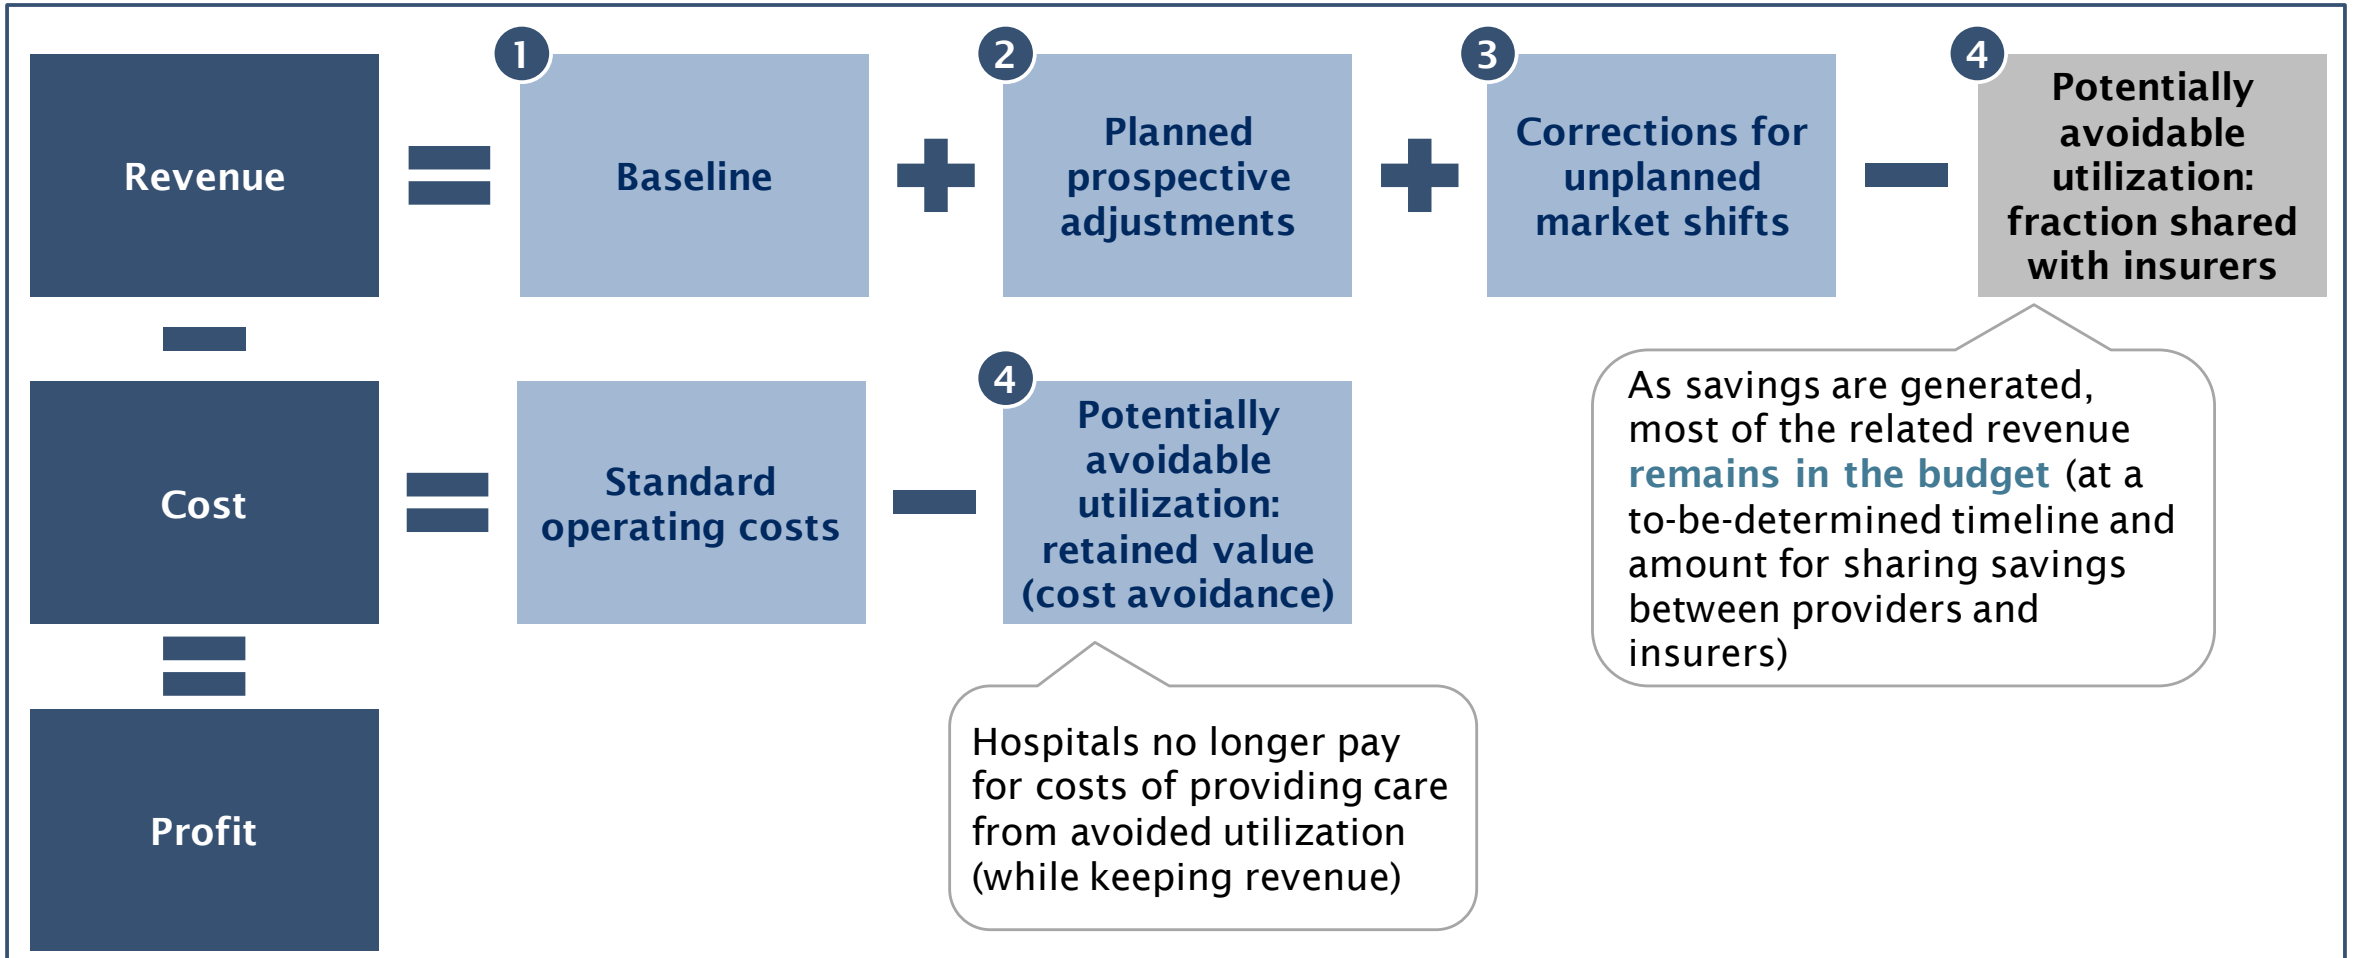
Revenue = 1 Baseline + 2 Planned prospective adjustments + 3 Corrections for unplanned market shifts − 4 Potentially avoidable utilization: fraction shared with insurers

As savings are generated, most of the related revenue remains in the budget (at a to-be-determined timeline and amount for sharing savings between providers and insurers)

−

Cost = Standard operating costs − 4 Potentially avoidable utilization: retained value (cost avoidance)

Hospitals no longer pay for costs of providing care from avoided utilization (while keeping revenue)

=

Profit